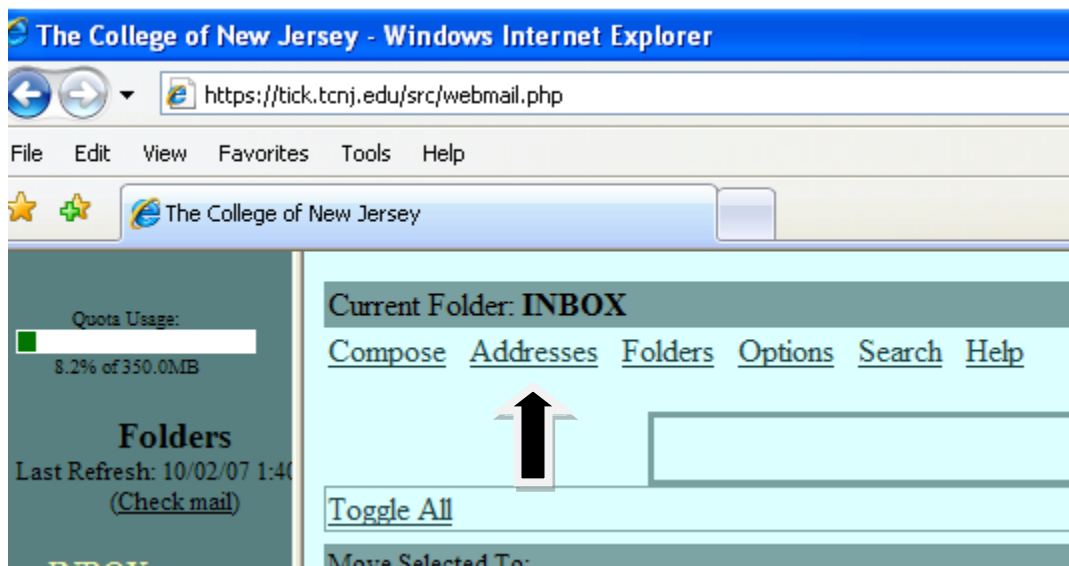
The College of New Jersey - Windows Internet Explorer

https://tick.tcnj.edu/src/webmail.php

File Edit View Favorites Tools Help

The College of New Jersey

Quota Usage:

8.2% of 350.0MB

Folders

Last Refresh: 10/02/07 1:4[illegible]

(Check mail)

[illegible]

Current Folder: INBOX

Compose Addresses Folders Options Search Help

Toggle All

Move Selected To: